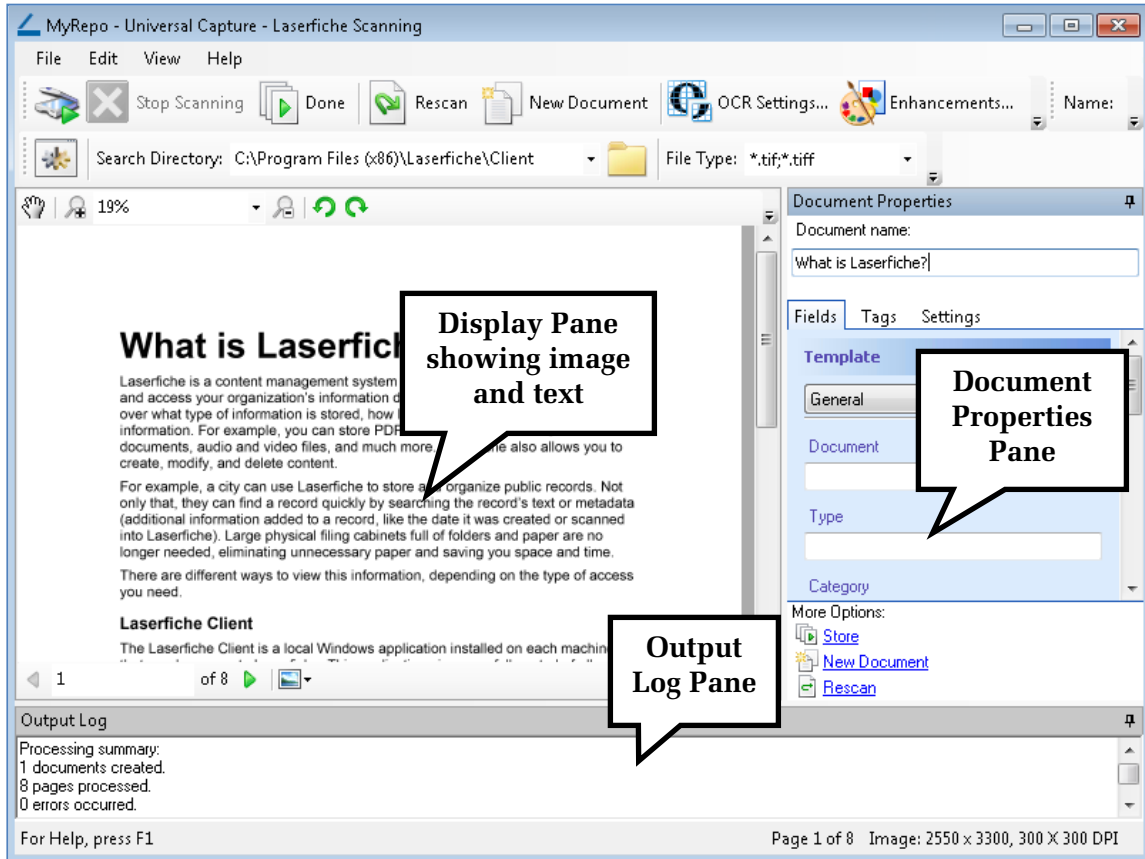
MyRepo - Universal Capture - Laserfiche Scanning

File Edit View Help

Stop Scanning Done Rescan New Document OCR Settings... Enhancements... Name:

Search Directory: C:\Program Files (x86)\Laserfiche\Client File Type: *.tif;*.tiff

19%

What is Laserfich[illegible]

Laserfiche is a content management system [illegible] and access your organization's information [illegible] over what type of information is stored, how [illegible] information. For example, you can store PDF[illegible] documents, audio and video files, and much more. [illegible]e also allows you to create, modify, and delete content.

For example, a city can use Laserfiche to store a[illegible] organize public records. Not only that, they can find a record quickly by searching the record's text or metadata (additional information added to a record, like the date it was created or scanned into Laserfiche). Large physical filing cabinets full of folders and paper are no longer needed, eliminating unnecessary paper and saving you space and time.

There are different ways to view this information, depending on the type of access you need.

Laserfiche Client

The Laserfiche Client is a local Windows application installed on each machin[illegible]

Display Pane showing image and text

1 of 8

Document Properties

Document name:

What is Laserfiche?

Fields Tags Settings

Template

General

Document

Type

Category

Document Properties Pane

More Options:

Store

New Document

Rescan

Output Log Pane

Output Log

Processing summary:
1 documents created.
8 pages processed.
0 errors occurred.

For Help, press F1

Page 1 of 8 Image: 2550 x 3300, 300 X 300 DPI